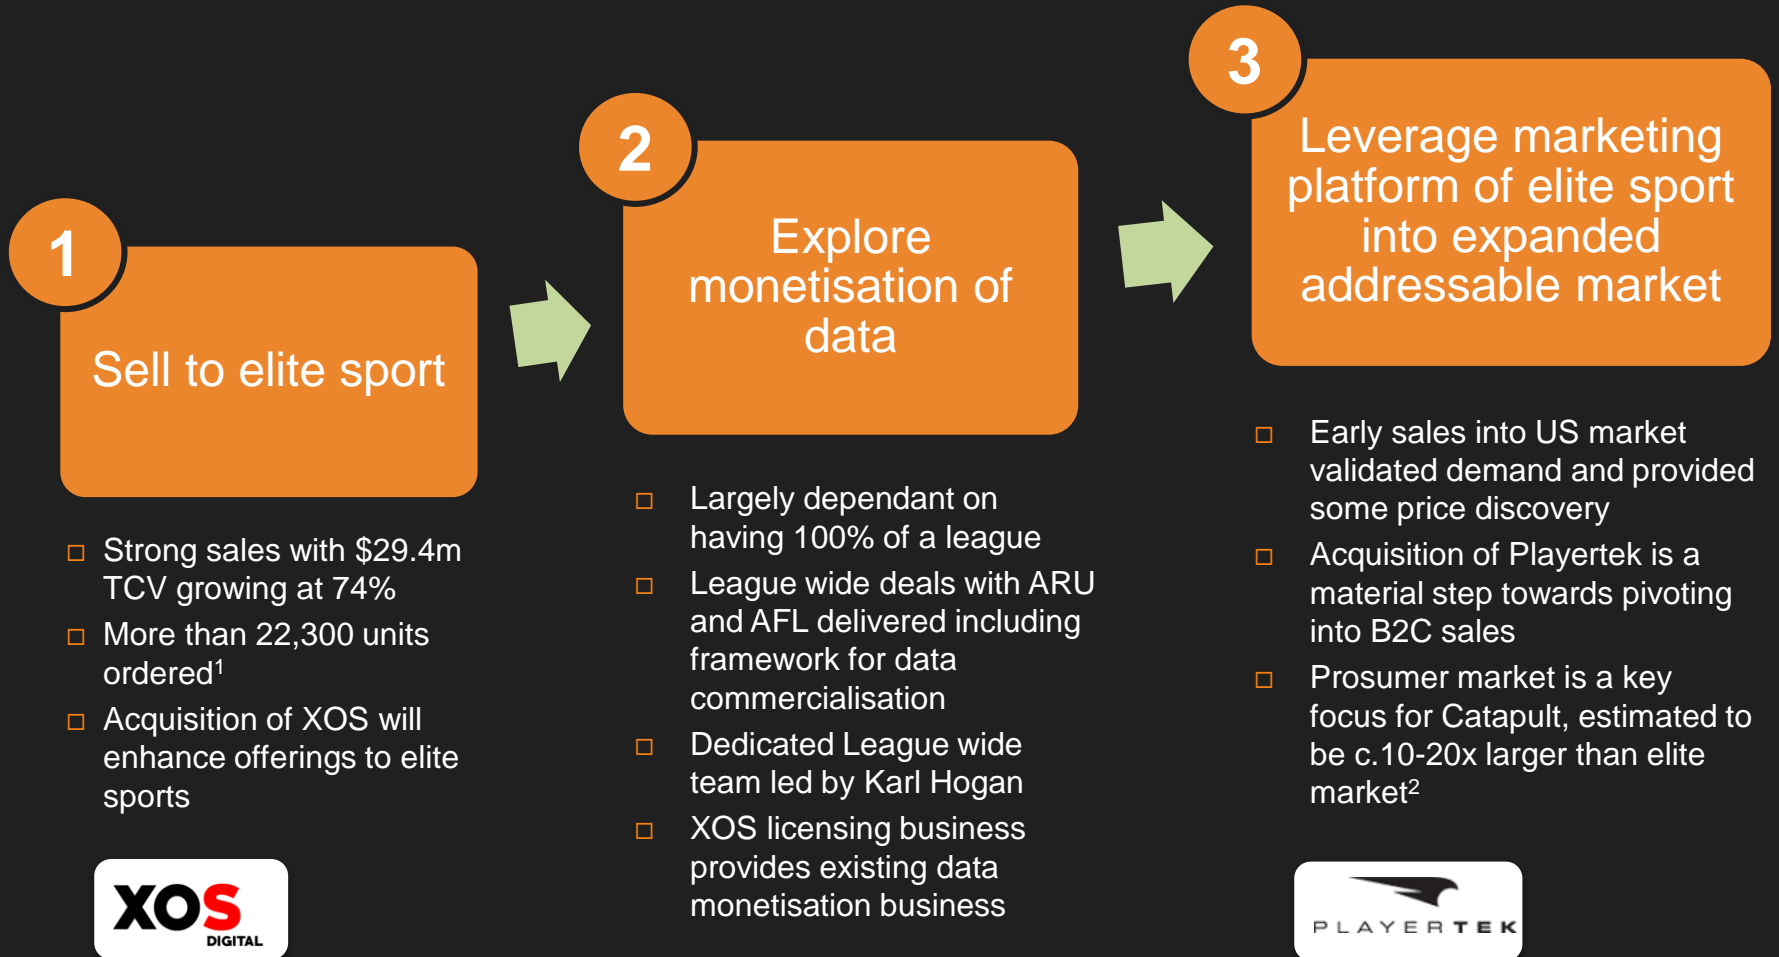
1

Sell to elite sport

□ Strong sales with \$29.4m TCV growing at 74%

□ More than 22,300 units ordered$^1$

□ Acquisition of XOS will enhance offerings to elite sports

XOS DIGITAL

2

Explore monetisation of data

□ Largely dependant on having 100% of a league

□ League wide deals with ARU and AFL delivered including framework for data commercialisation

□ Dedicated League wide team led by Karl Hogan

□ XOS licensing business provides existing data monetisation business

3

Leverage marketing platform of elite sport into expanded addressable market

□ Early sales into US market validated demand and provided some price discovery

□ Acquisition of Playertek is a material step towards pivoting into B2C sales

□ Prosumer market is a key focus for Catapult, estimated to be c.10-20x larger than elite market$^2$

PLAYERTEK